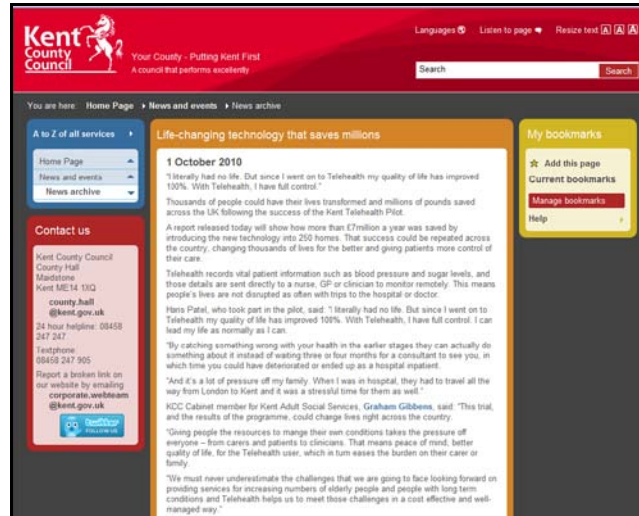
Kent County Council

Your County - Putting Kent First
A council that performs excellently

Languages Listen to page Resize text A A A

Search Search

You are here: Home Page › News and events › News archive

A to Z of all services

Home Page
News and events
News archive

Contact us

Kent County Council
County Hall
Maidstone
Kent ME14 1XQ

county.hall @kent.gov.uk

24 hour helpline: 08458 247 247

Textphone
08458 247 905

Report a broken link on our website by emailing corporate.webteam @kent.gov.uk

twitter FOLLOW US

Life-changing technology that saves millions

1 October 2010

"I literally had no life. But since I went on to Telehealth my quality of life has improved 100%. With Telehealth, I have full control."

Thousands of people could have their lives transformed and millions of pounds saved across the UK following the success of the Kent Telehealth Pilot.

A report released today will show how more than £7million a year was saved by introducing the new technology into 250 homes. That success could be repeated across the country, changing thousands of lives for the better and giving patients more control of their care.

Telehealth records vital patient information such as blood pressure and sugar levels, and those details are sent directly to a nurse, GP or clinician to monitor remotely. This means people's lives are not disrupted as often with trips to the hospital or doctor.

Hans Patel, who took part in the pilot, said: "I literally had no life. But since I went on to Telehealth my quality of life has improved 100%. With Telehealth, I have full control. I can lead my life as normally as I can.

"By catching something wrong with your health in the earlier stages they can actually do something about it instead of waiting three or four months for a consultant to see you, in which time you could have deteriorated or ended up as a hospital inpatient.

"And it's a lot of pressure off my family. When I was in hospital, they had to travel all the way from London to Kent and it was a stressful time for them as well."

KCC Cabinet member for Kent Adult Social Services, Graham Gibbens, said: "This trial, and the results of the programme, could change lives right across the country.

"Giving people the resources to manage their own conditions takes the pressure off everyone – from carers and patients to clinicians. That means peace of mind, better quality of life, for the Telehealth user, which in turn eases the burden on their carer or family.

"We must never underestimate the challenges that we are going to face looking forward on providing services for increasing numbers of elderly people and people with long term conditions and Telehealth helps us to meet those challenges in a cost effective and well-managed way."

My bookmarks

Add this page
Current bookmarks
Manage bookmarks
Help